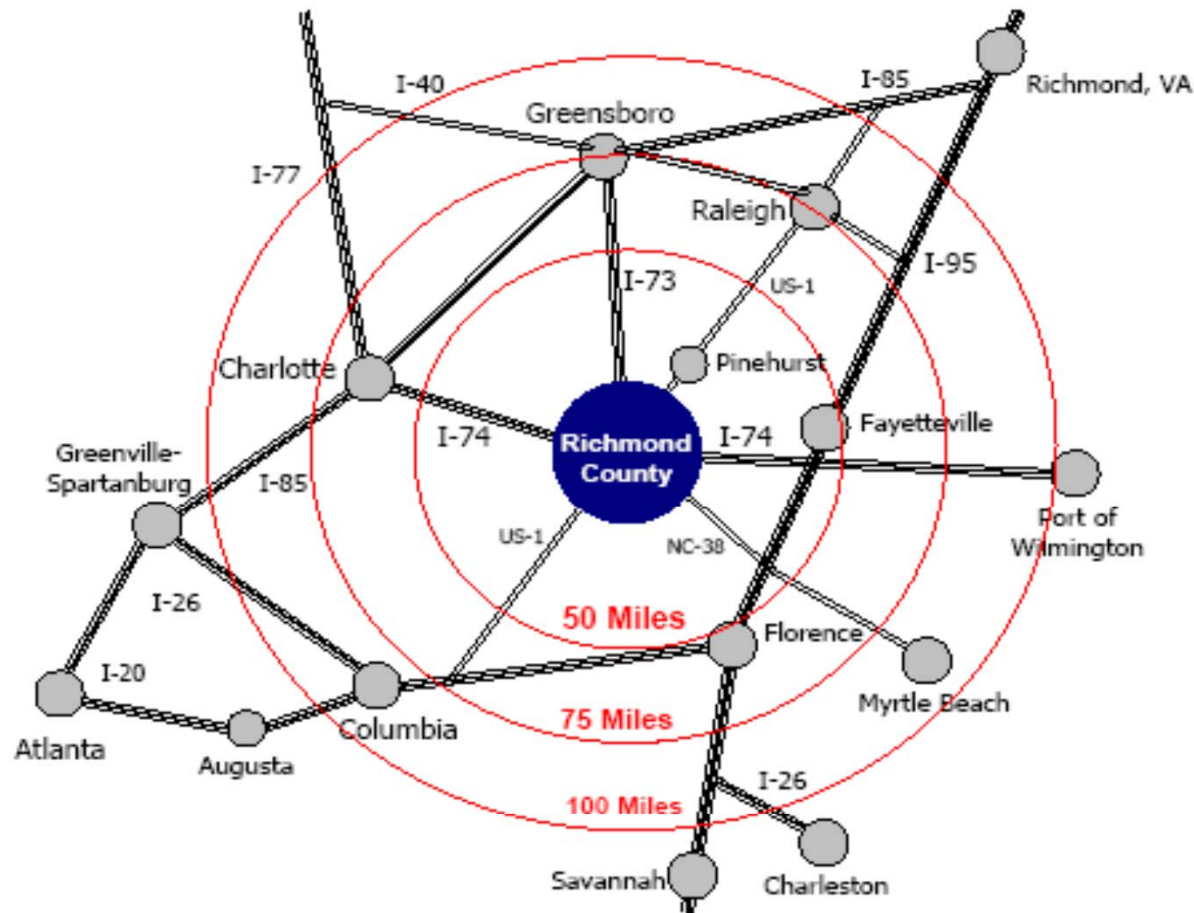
I-40
I-85
Richmond, VA
Greensboro
I-77
Raleigh
I-95
I-73
US-1
Pinehurst
Charlotte
Fayetteville
I-74
Richmond County
I-74
Greenville-Spartanburg
I-85
Port of Wilmington
US-1
NC-38
I-26
50 Miles
Florence
I-20
Myrtle Beach
Atlanta
Augusta
Columbia
75 Miles
I-26
100 Miles
Savannah
Charleston